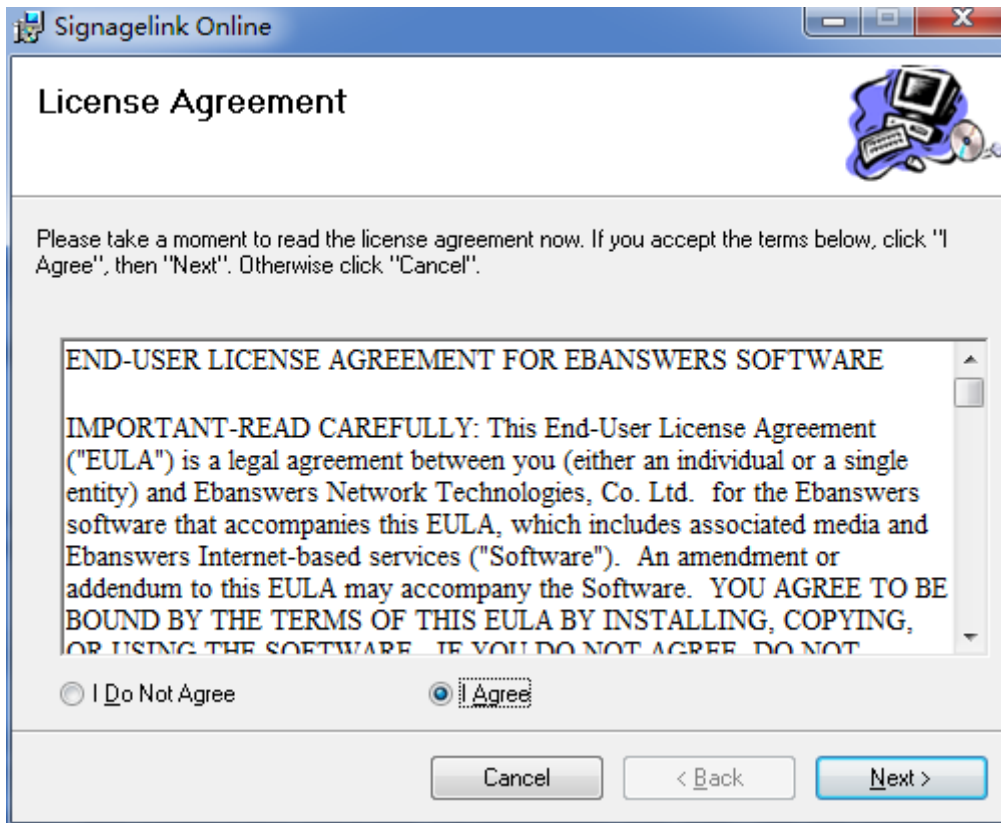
Signagelink Online

License Agreement

Please take a moment to read the license agreement now. If you accept the terms below, click "I Agree", then "Next". Otherwise click "Cancel".

END-USER LICENSE AGREEMENT FOR EBANSWERS SOFTWARE

IMPORTANT-READ CAREFULLY: This End-User License Agreement ("EULA") is a legal agreement between you (either an individual or a single entity) and Ebanswers Network Technologies, Co. Ltd. for the Ebanswers software that accompanies this EULA, which includes associated media and Ebanswers Internet-based services ("Software"). An amendment or addendum to this EULA may accompany the Software. YOU AGREE TO BE BOUND BY THE TERMS OF THIS EULA BY INSTALLING, COPYING, OR USING THE SOFTWARE. IF YOU DO NOT AGREE, DO NOT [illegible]

I Do Not Agree

I Agree

Cancel

< Back

Next >